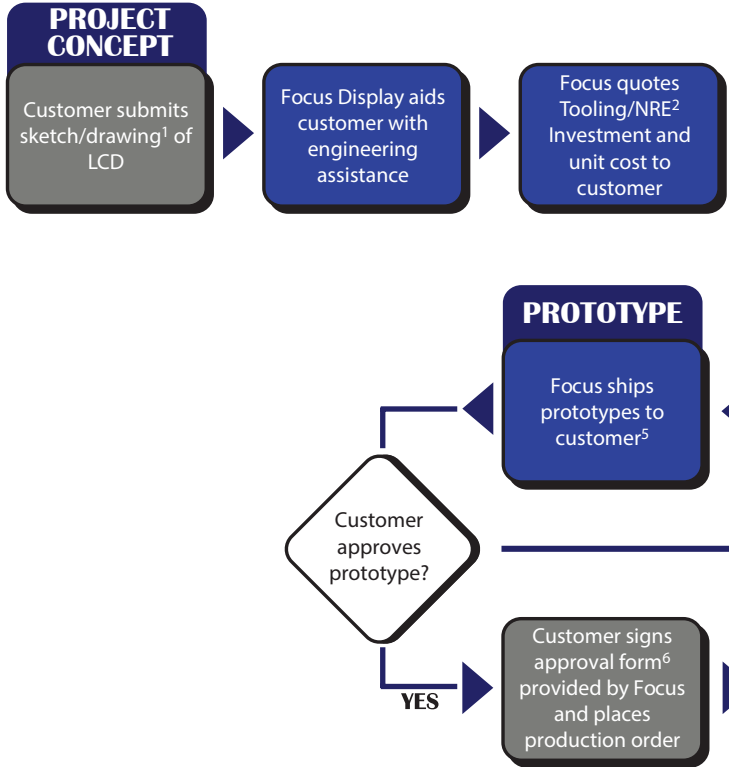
PROJECT CONCEPT

Customer submits sketch/drawing$^1$ of LCD

Focus Display aids customer with engineering assistance

Focus quotes Tooling/NRE$^2$ Investment and unit cost to customer

PROTOTYPE

Focus ships prototypes to customer$^5$

Customer approves prototype?

YES

Customer signs approval form$^6$ provided by Focus and places production order